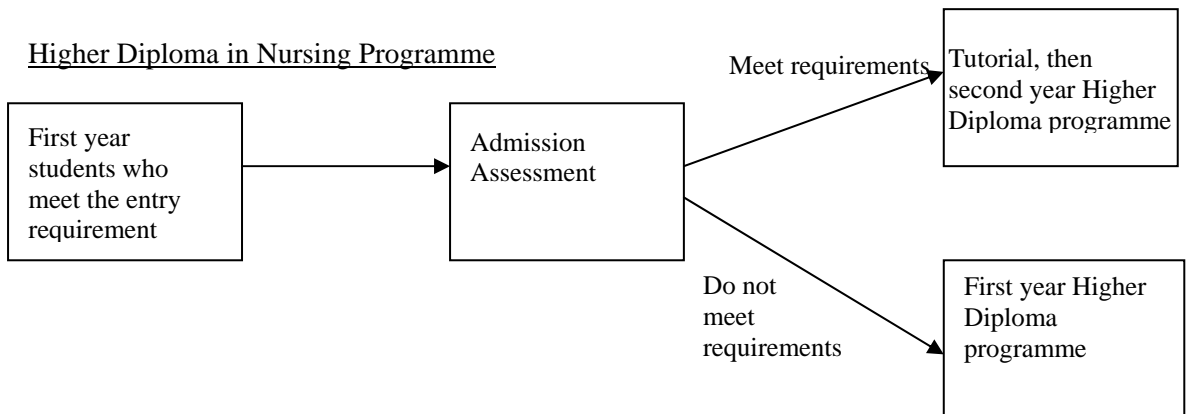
Higher Diploma in Nursing Programme

First year students who meet the entry requirement

Admission Assessment

Meet requirements

Tutorial, then second year Higher Diploma programme

Do not meet requirements

First year Higher Diploma programme